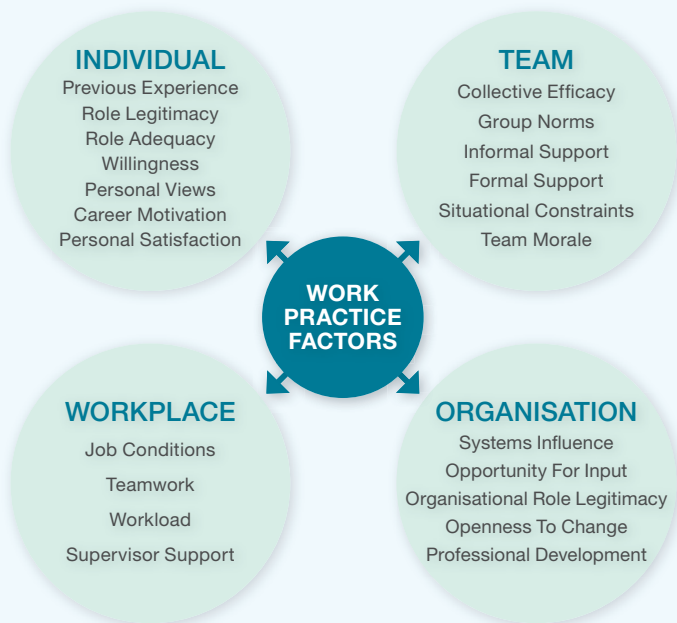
INDIVIDUAL
Previous Experience
Role Legitimacy
Role Adequacy
Willingness
Personal Views
Career Motivation
Personal Satisfaction

TEAM
Collective Efficacy
Group Norms
Informal Support
Formal Support
Situational Constraints
Team Morale

WORK PRACTICE FACTORS

WORKPLACE
Job Conditions
Teamwork
Workload
Supervisor Support

ORGANISATION
Systems Influence
Opportunity For Input
Organisational Role Legitimacy
Openness To Change
Professional Development